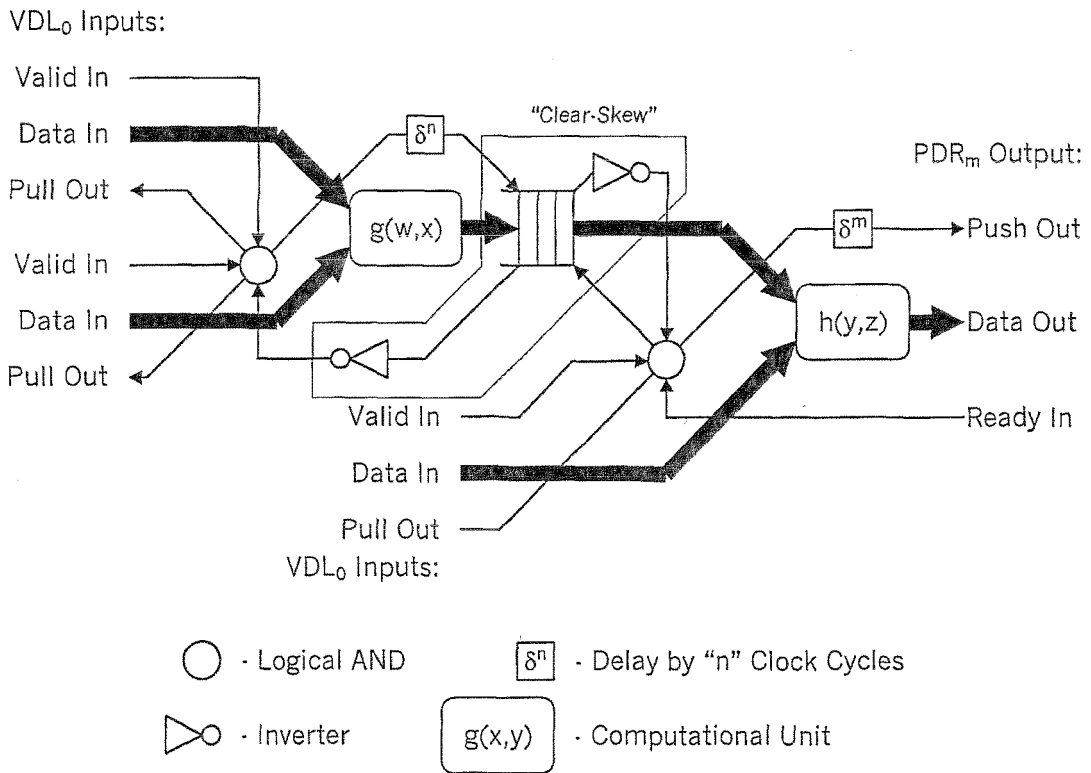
VDL$_0$ Inputs:

Valid In

Data In

Pull Out

Valid In

Data In

Pull Out

$\delta^n$

"Clear-Skew"

g(w,x)

PDR$_m$ Output:

$\delta^m$

Push Out

h(y,z)

Data Out

Valid In

Ready In

Data In

Pull Out

VDL$_0$ Inputs:

· Logical AND

$\delta^n$ · Delay by "n" Clock Cycles

· Inverter

g(x,y) · Computational Unit